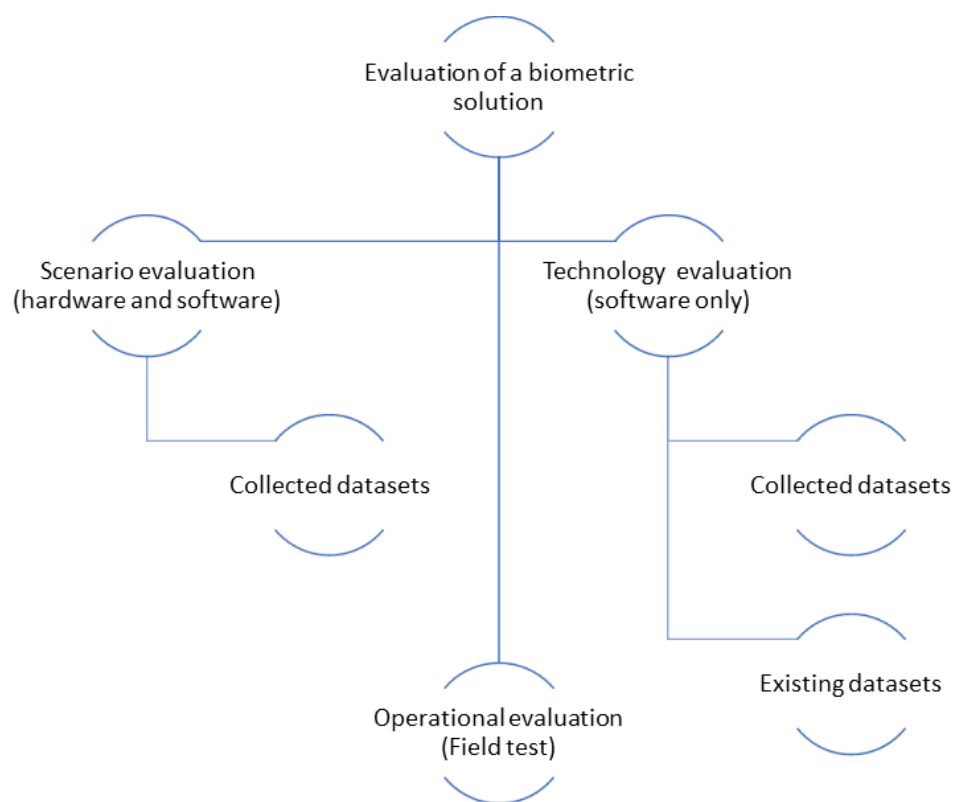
Evaluation of a biometric solution

Scenario evaluation (hardware and software)

Technology evaluation (software only)

Collected datasets

Collected datasets

Existing datasets

Operational evaluation (Field test)